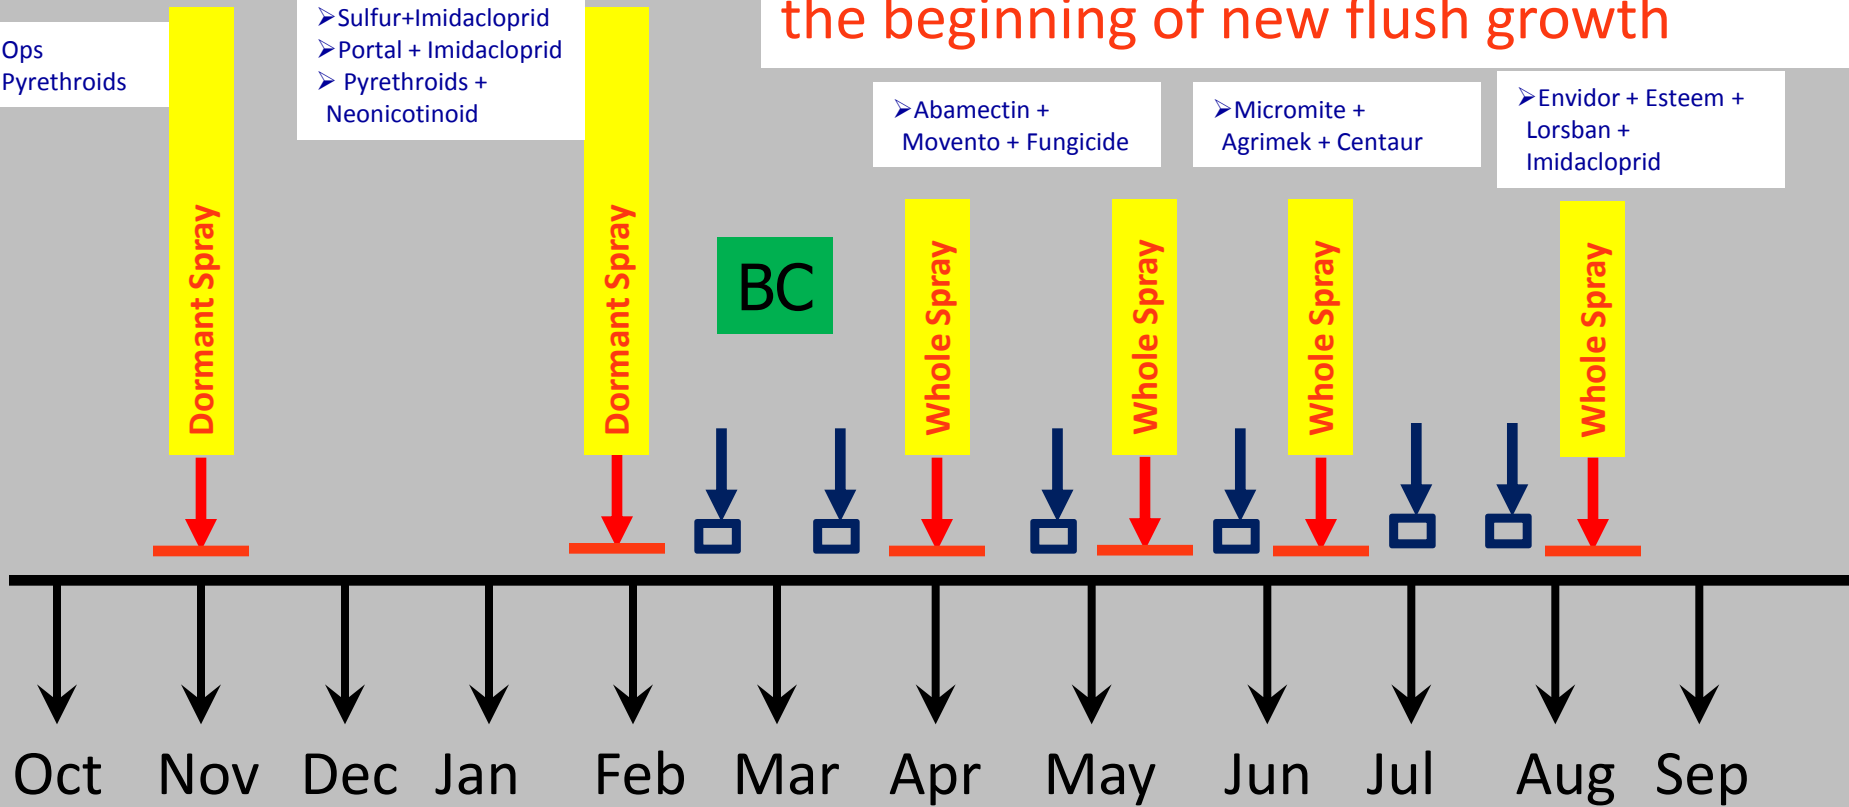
Ops
Pyrethroids

Dormant Spray

➢Sulfur+Imidacloprid
➢Portal + Imidacloprid
➢ Pyrethroids + Neonicotinoid

Dormant Spray

the beginning of new flush growth

BC

➢Abamectin + Movento + Fungicide

Whole Spray

Whole Spray

➢Micromite + Agrimek + Centaur

Whole Spray

➢Envidor + Esteem + Lorsban + Imidacloprid

Whole Spray

Oct Nov Dec Jan Feb Mar Apr May Jun Jul Aug Sep